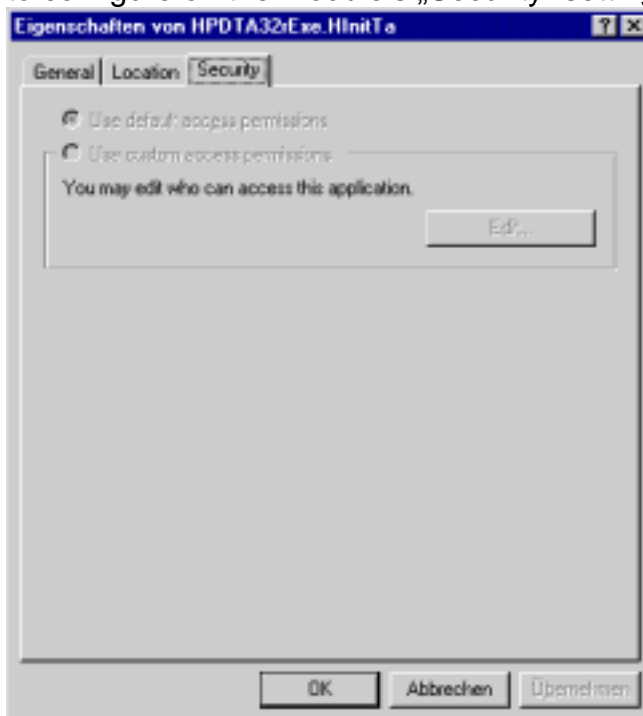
Eigenschaften von HPDTA32rExe.HInitTa

? ×

General | Location | Security

Use default access permissions

Use custom access permissions

You may edit who can access this application.

Edit...

OK | Abbrechen | Übernehmen